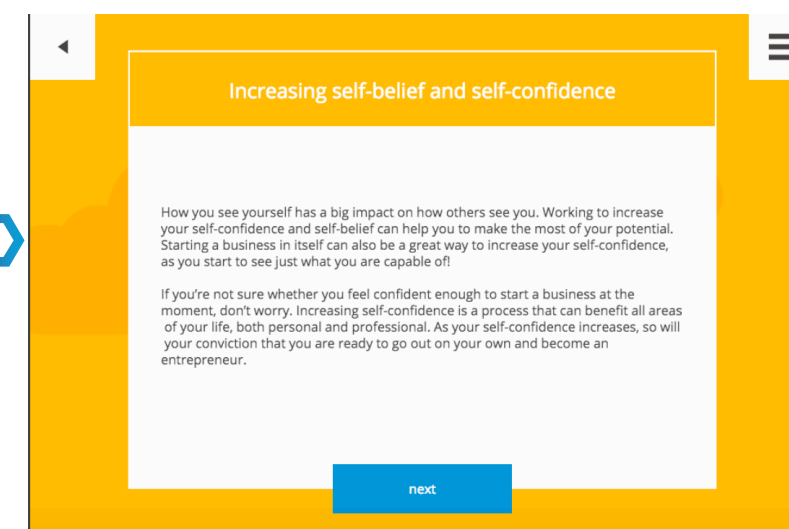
Increasing self-belief and self-confidence

How you see yourself has a big impact on how others see you. Working to increase your self-confidence and self-belief can help you to make the most of your potential. Starting a business in itself can also be a great way to increase your self-confidence, as you start to see just what you are capable of!

If you're not sure whether you feel confident enough to start a business at the moment, don't worry. Increasing self-confidence is a process that can benefit all areas of your life, both personal and professional. As your self-confidence increases, so will your conviction that you are ready to go out on your own and become an entrepreneur.

next